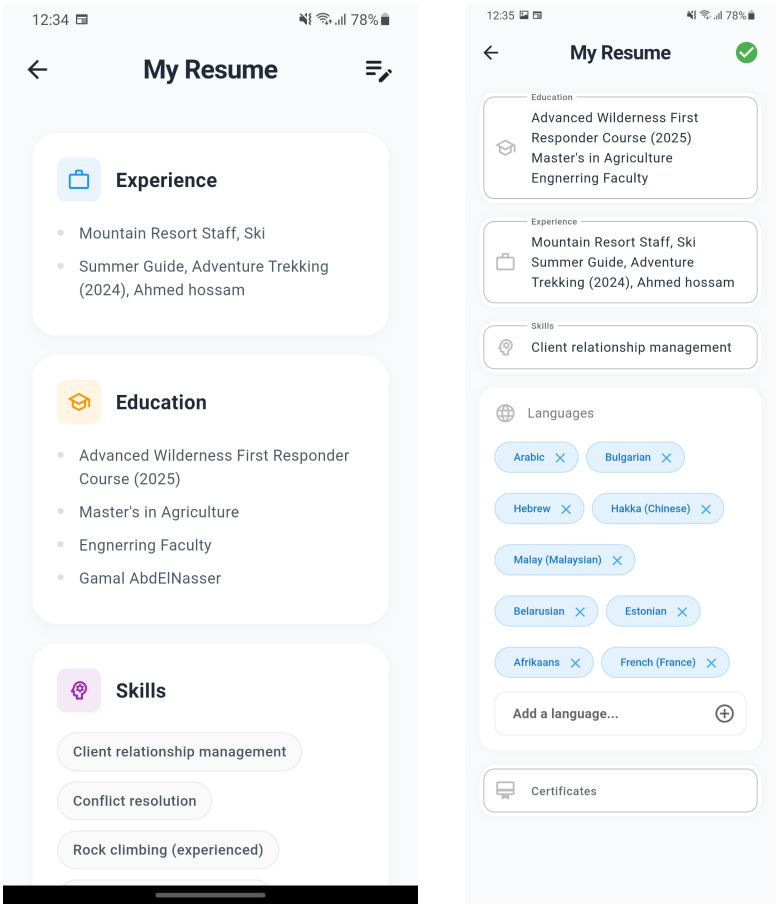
12:34 78%

My Resume

Experience

Mountain Resort Staff, Ski

Summer Guide, Adventure Trekking (2024), Ahmed hossam

Education

Advanced Wilderness First Responder Course (2025)

Master's in Agriculture

Engnerring Faculty

Gamal AbdElNasser

Skills

Client relationship management

Conflict resolution

Rock climbing (experienced)

12:35 78%

My Resume

Education
Advanced Wilderness First Responder Course (2025)
Master's in Agriculture
Engnerring Faculty

Experience
Mountain Resort Staff, Ski
Summer Guide, Adventure Trekking (2024), Ahmed hossam

Skills
Client relationship management

Languages

Arabic
Bulgarian
Hebrew
Hakka (Chinese)
Malay (Malaysian)
Belarusian
Estonian
Afrikaans
French (France)

Add a language...

Certificates